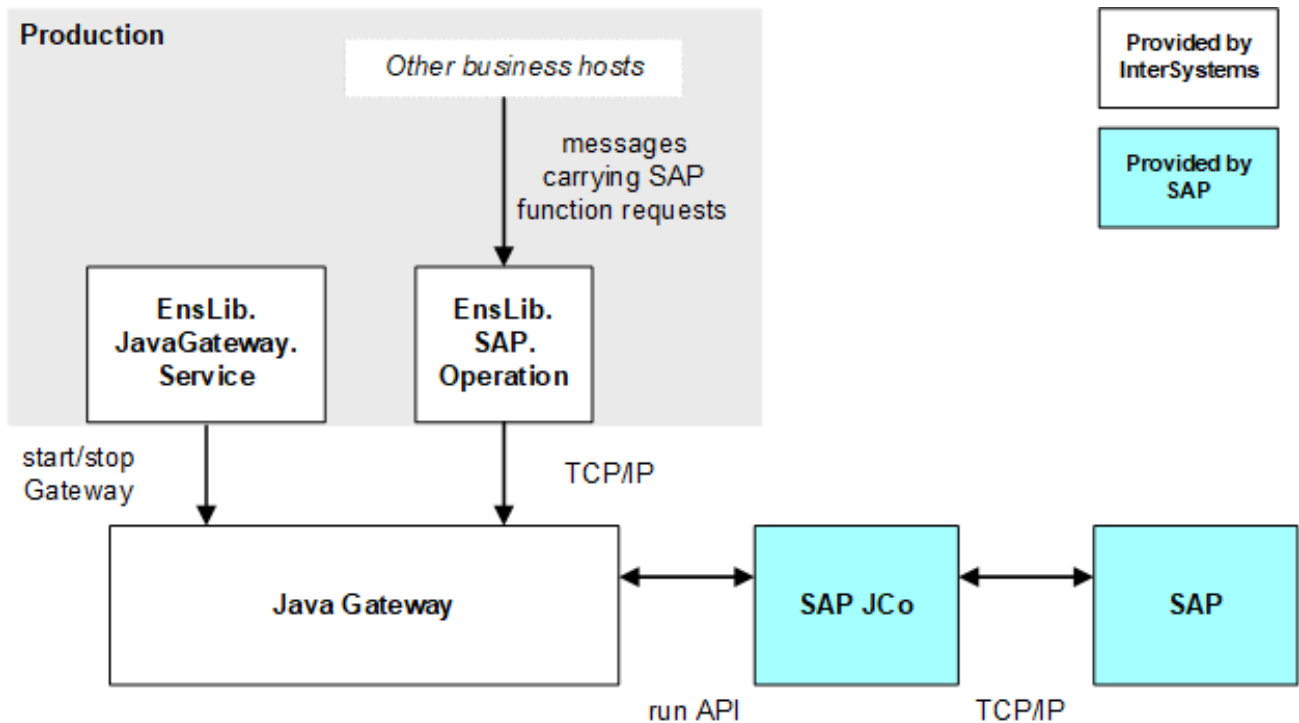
Production

Other business hosts

messages carrying SAP function requests

Provided by InterSystems

Provided by SAP

EnsLib. JavaGateway. Service

EnsLib. SAP. Operation

start/stop Gateway

TCP/IP

Java Gateway

SAP JCo

SAP

run API

TCP/IP